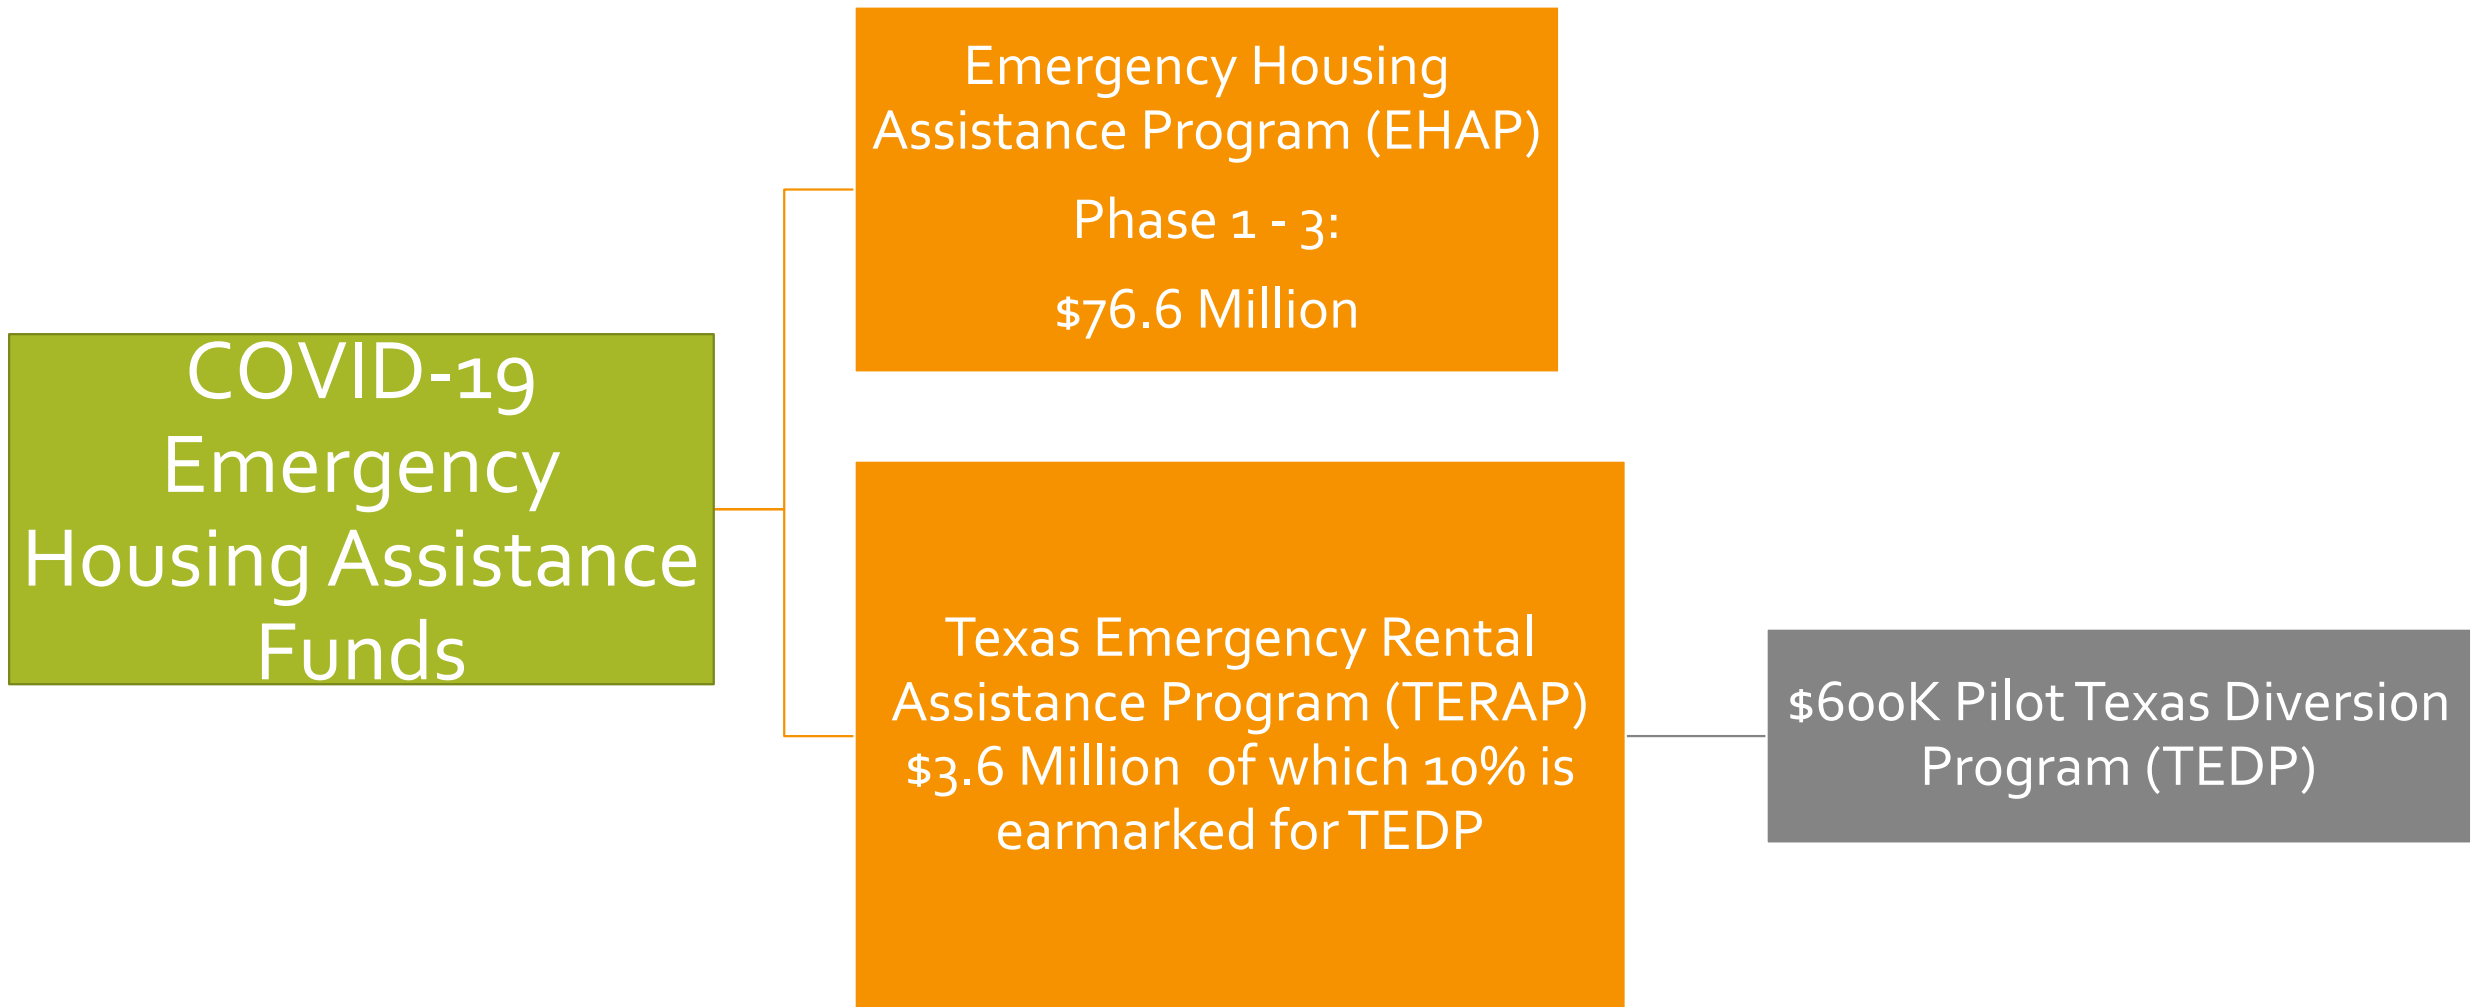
COVID-19 Emergency Housing Assistance Funds

Emergency Housing Assistance Program (EHAP)

Phase 1 - 3:

\$76.6 Million

Texas Emergency Rental Assistance Program (TERAP) \$3.6 Million of which 10% is earmarked for TEDP

\$600K Pilot Texas Diversion Program (TEDP)